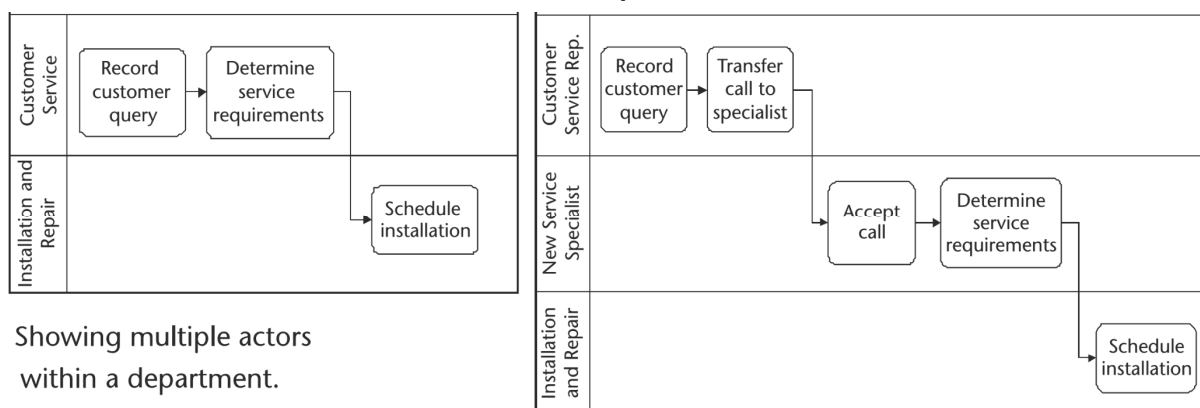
Customer Service

Record customer query

Determine service requirements

Installation and Repair

Schedule installation

Showing multiple actors within a department.

Customer Service Rep.

Record customer query

Transfer call to specialist

New Service Specialist

Accept call

Determine service requirements

Installation and Repair

Schedule installation